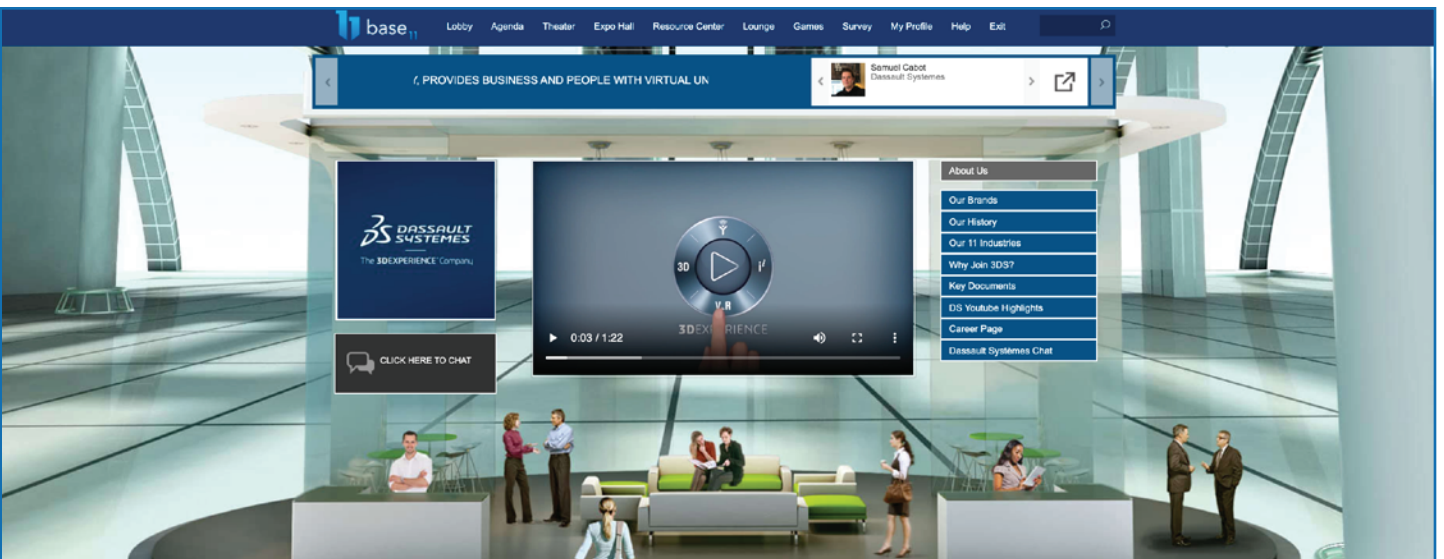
base11 Lobby Agenda Theater Expo Hall Resource Center Lounge Games Survey My Profile Help Exit

/, PROVIDES BUSINESS AND PEOPLE WITH VIRTUAL UN

Samuel Cabot
Dassault Systemes

DASSAULT SYSTEMES
The 3DEXPERIENCE Company

CLICK HERE TO CHAT

3D V.R $i^2$
3DEXPERIENCE
0:03 / 1:22

About Us
Our Brands
Our History
Our 11 Industries
Why Join 3DS?
Key Documents
DS Youtube Highlights
Career Page
Dassault Systèmes Chat